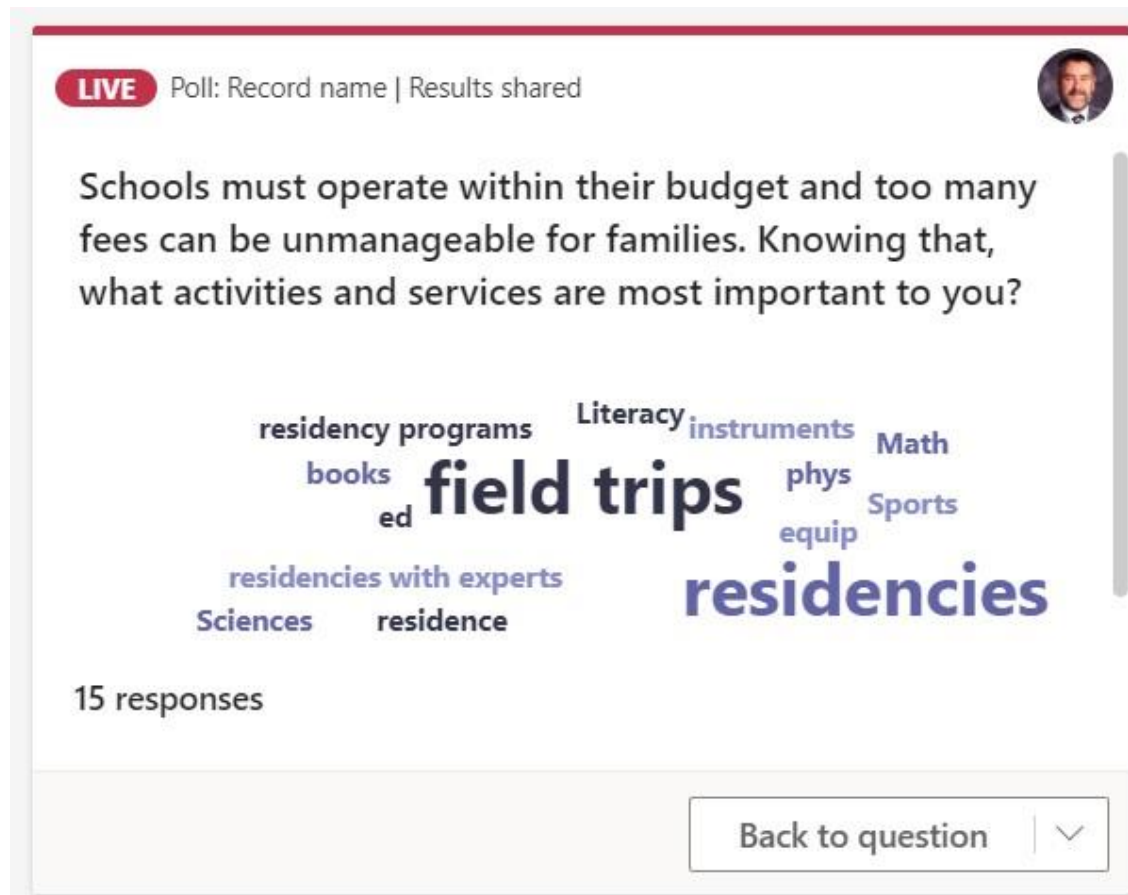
LIVE Poll: Record name | Results shared

Schools must operate within their budget and too many fees can be unmanageable for families. Knowing that, what activities and services are most important to you?

residency programs
Literacy
instruments
Math
books
field trips
phys
ed
Sports
equip
residencies with experts
residencies
Sciences
residence

15 responses

Back to question